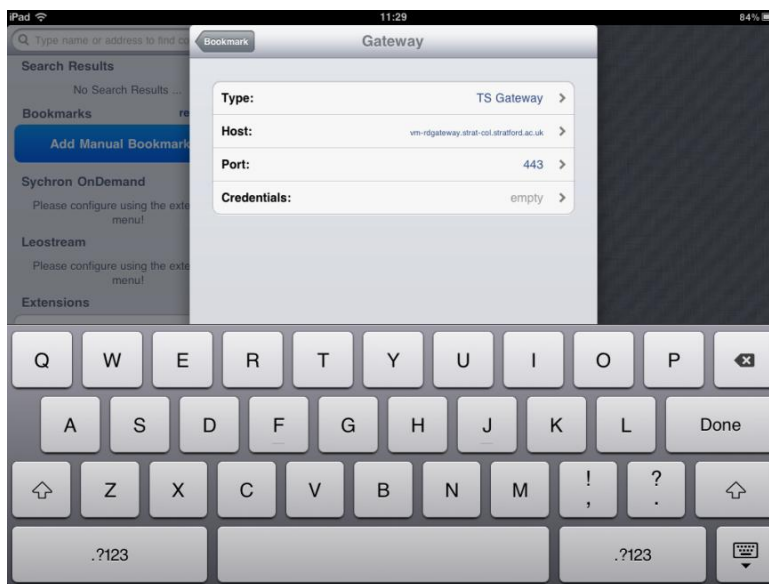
iPad 11:29 84%

Type name or address to find co

Search Results

No Search Results ...

Bookmarks re

Add Manual Bookmark

Sychron OnDemand

Please configure using the exte menu!

Leostream

Please configure using the exte menu!

Extensions

Bookmark

Gateway

| | |
|---|---|
| Type: | TS Gateway > |
| Host: | vm-rdgateway.strat-col.stratford.ac.uk > |
| Port: | 443 > |
| Credentials: | empty > |

Q W E R T Y U I O P

A S D F G H J K L Done

Z X C V B N M ! , ? .

.?123 .?123